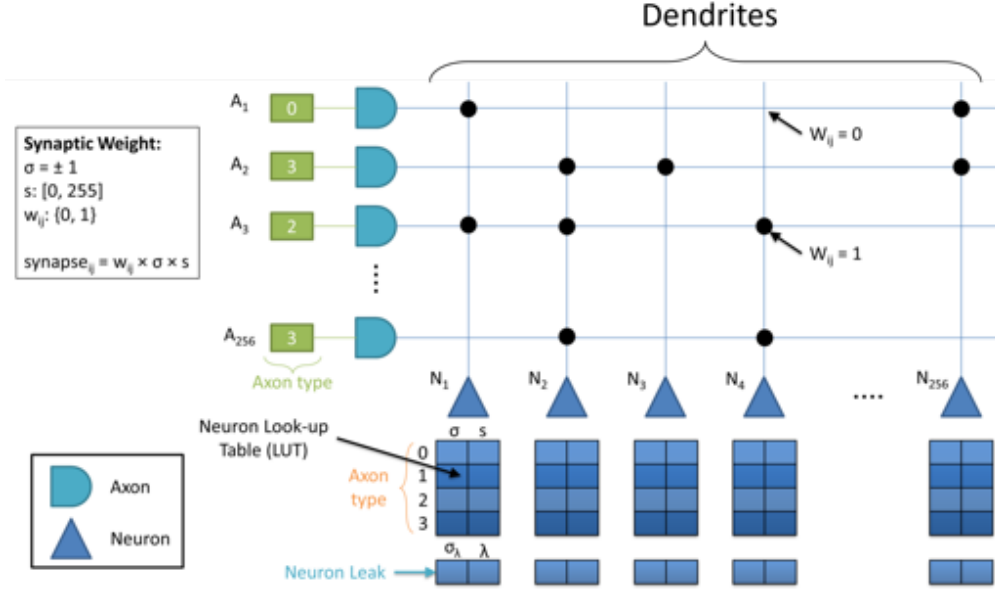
Dendrites

Synaptic Weight:
$\sigma = \pm 1$
s: [0, 255]
$w_{ij}$: {0, 1}

$synapse_{ij} = w_{ij} \times \sigma \times s$

$A_1$ 0
$A_2$ 3
$A_3$ 2
$A_{256}$ 3

Axon type

$W_{ij} = 0$
$W_{ij} = 1$

$N_1$ $N_2$ $N_3$ $N_4$ .... $N_{256}$

Neuron Look-up Table (LUT)

σ s
0
1
2
3
Axon type

$\sigma_\lambda$ λ
Neuron Leak

Axon
Neuron